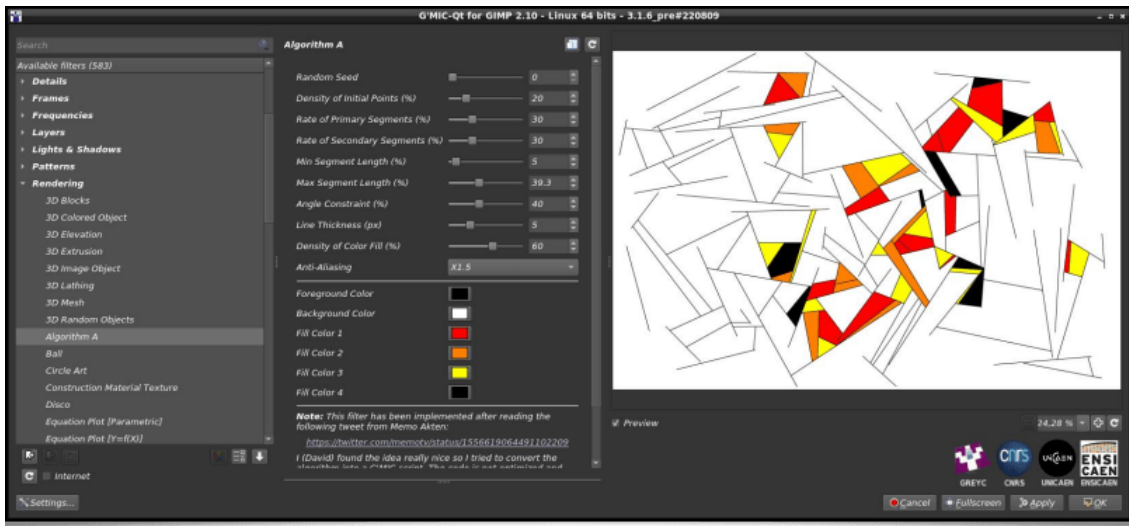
G'MIC-Qt for GIMP 2.10 - Linux 64 bits - 3.1.6_pre#220809

Search

Available filters (583)
Details
Frames
Frequencies
Layers
Lights & Shadows
Patterns
Rendering
3D Blocks
3D Colored Object
3D Elevation
3D Extrusion
3D Image Object
3D Lathing
3D Mesh
3D Random Objects
Algorithm A
Ball
Circle Art
Construction Material Texture
Disco
Equation Plot [Parametric]
Equation Plot [Y=f(X)]

Internet

Settings...

Algorithm A

Random Seed 0
Density of Initial Points (%) 20
Rate of Primary Segments (%) 30
Rate of Secondary Segments (%) 30
Min Segment Length (%) 5
Max Segment Length (%) 39.3
Angle Constraint (%) 40
Line Thickness (px) 5
Density of Color Fill (%) 60
Anti-Aliasing X1.5
Foreground Color
Background Color
Fill Color 1
Fill Color 2
Fill Color 3
Fill Color 4

Note: This filter has been implemented after reading the following tweet from Memo Akten:
https://twitter.com/memotv/status/1556619064491102209
I (David) found the idea really nice so I tried to convert the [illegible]

Preview

24,28 %

GREYC CNRS UNICAEN ENSICAEN

Cancel Fullscreen Apply OK